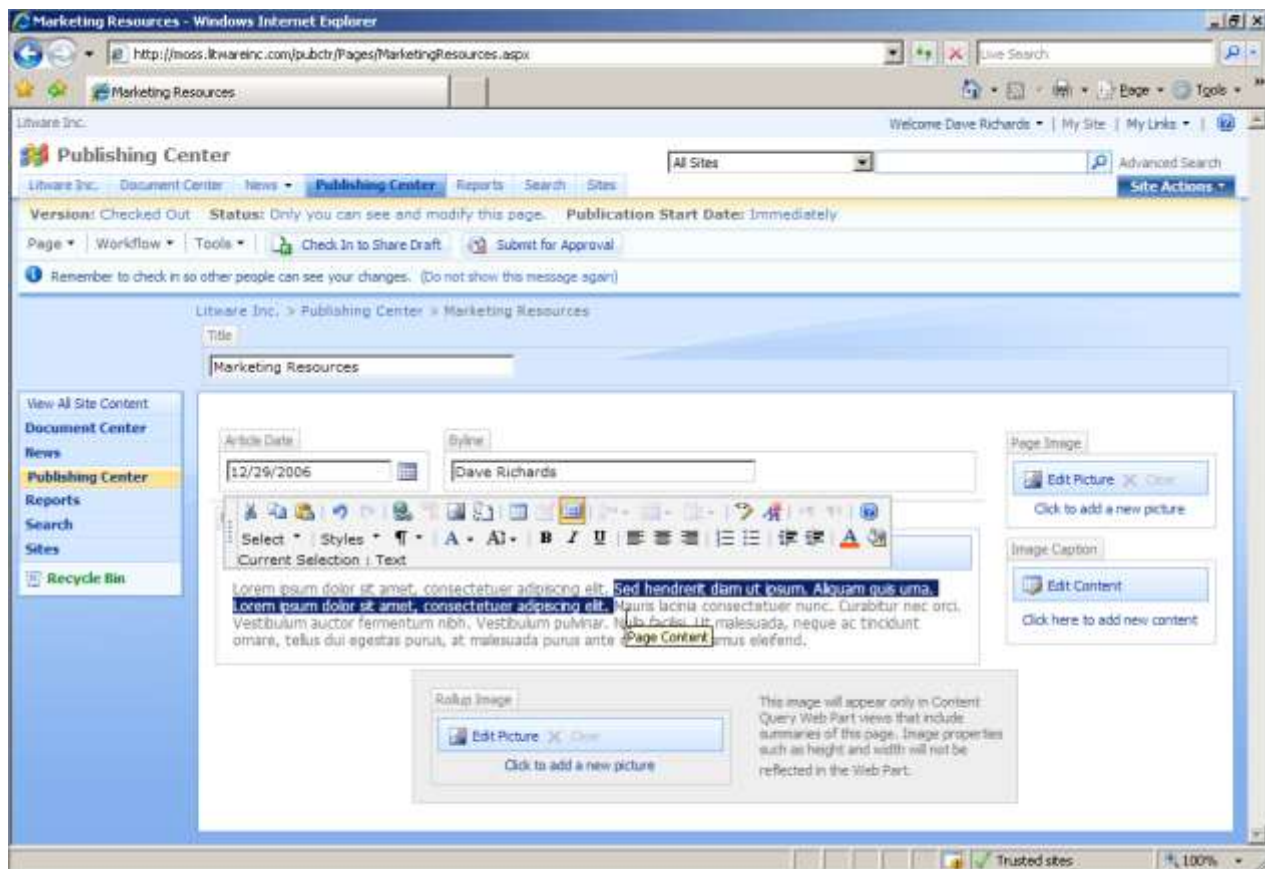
Marketing Resources - Windows Internet Explorer

http://moss.litwareinc.com/pubctr/Pages/MarketingResources.aspx

Live Search

Marketing Resources

Page ▾ Tools ▾

Litware Inc.

Welcome Dave Richards ▾ | My Site | My Links ▾ |

Publishing Center

All Sites

Advanced Search

Litware Inc. Document Center News ▾ Publishing Center Reports Search Sites

Site Actions ▾

Version: Checked Out Status: Only you can see and modify this page. Publication Start Date: Immediately

Page ▾ | Workflow ▾ | Tools ▾ | Check In to Share Draft Submit for Approval

Remember to check in so other people can see your changes. (Do not show this message again)

Litware Inc. > Publishing Center > Marketing Resources

Title

Marketing Resources

View All Site Content

Document Center

News

Publishing Center

Reports

Search

Sites

Recycle Bin

Article Date

12/29/2006

Byline

Dave Richards

Select ▾ Styles ▾ ¶ ▾ A ▾ A ▾ B I U

Current Selection : Text

Lorem ipsum dolor sit amet, consectetuer adipiscing elit. Sed hendrerit diam ut ipsum. Aliquam quis urna. Lorem ipsum dolor sit amet, consectetuer adipiscing elit. Mauris lacinia consectetuer nunc. Curabitur nec orci. Vestibulum auctor fermentum nibh. Vestibulum pulvinar. Nulla facilisi. Ut malesuada, neque ac tincidunt ornare, tellus dui egestas purus, at malesuada purus ante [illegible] Page Content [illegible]amus eleifend.

Page Image

Edit Picture Clear

Click to add a new picture

Image Caption

Edit Content

Click here to add new content

Rollup Image

Edit Picture Clear

Click to add a new picture

This image will appear only in Content Query Web Part views that include summaries of this page. Image properties such as height and width will not be reflected in the Web Part.

Trusted sites

100%